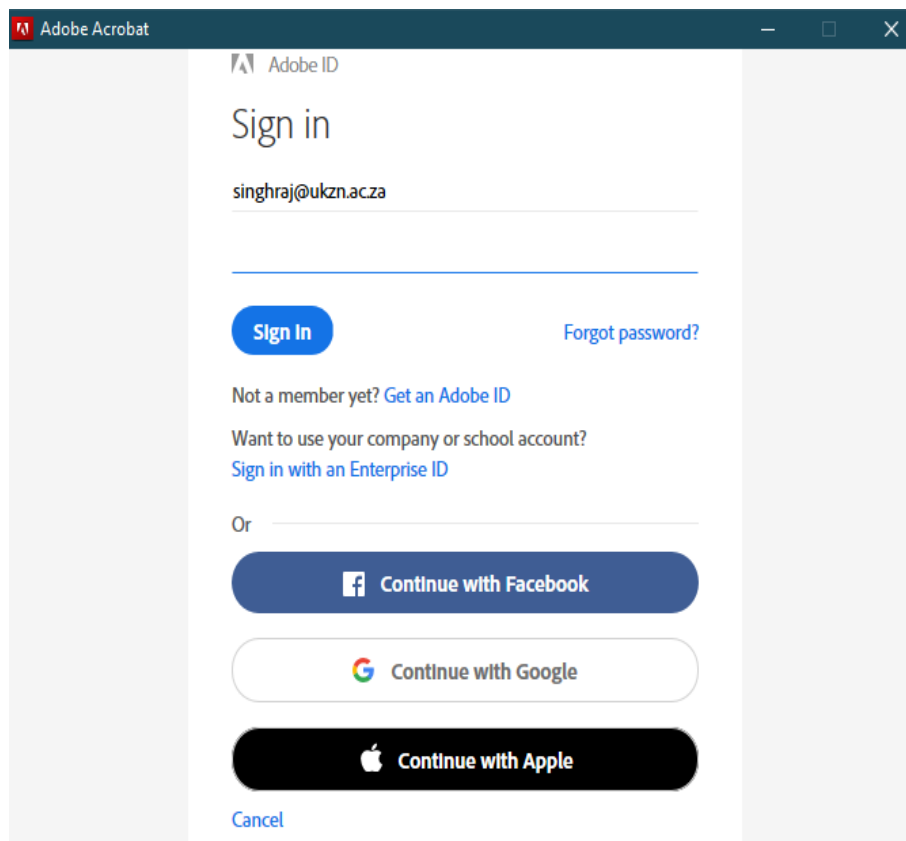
Adobe Acrobat

Adobe ID

Sign in

singhraj@ukzn.ac.za

Sign In

Forgot password?

Not a member yet? Get an Adobe ID

Want to use your company or school account?
Sign in with an Enterprise ID

Or

Continue with Facebook

Continue with Google

Continue with Apple

Cancel